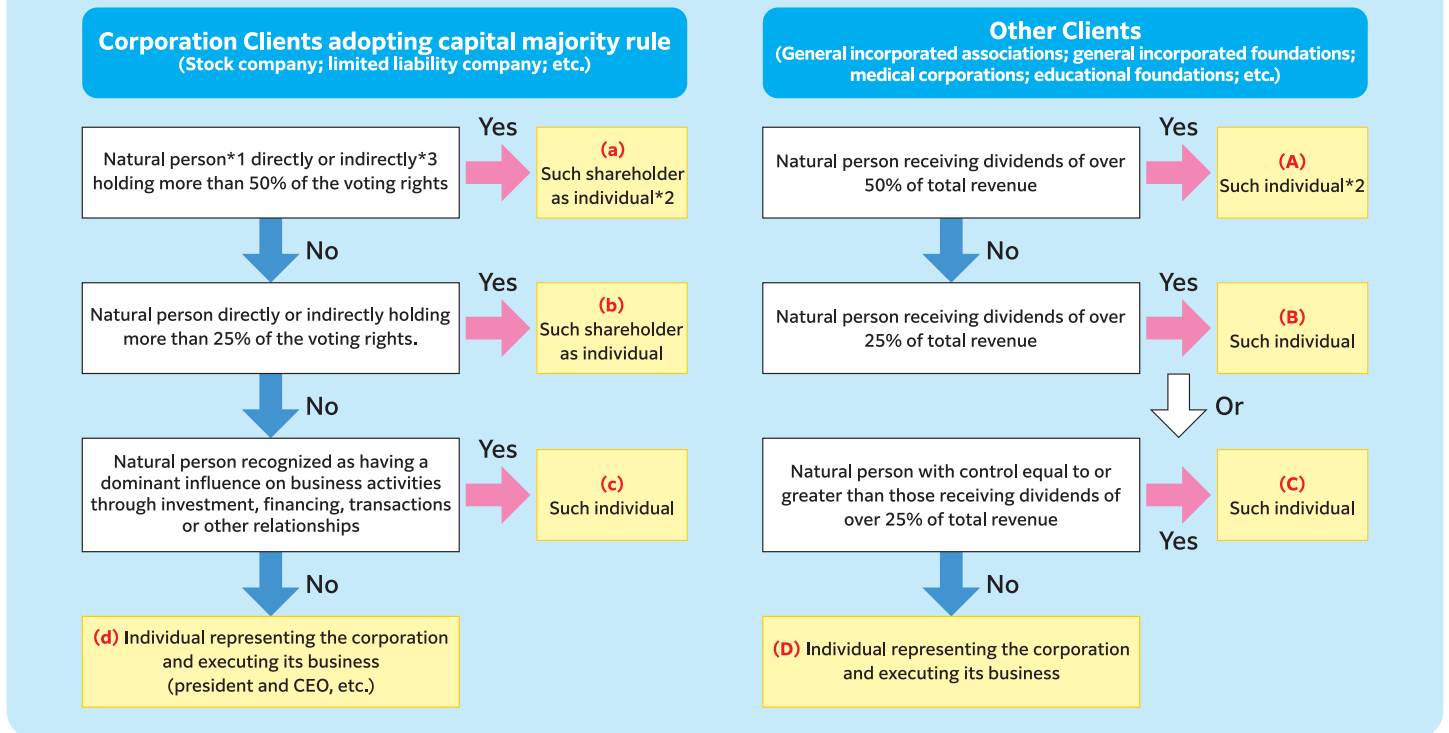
Corporation Clients adopting capital majority rule
(Stock company; limited liability company; etc.)

Natural person*1 directly or indirectly*3 holding more than 50% of the voting rights

Yes

(a)
Such shareholder as individual*2

No

Natural person directly or indirectly holding more than 25% of the voting rights.

Yes

(b)
Such shareholder as individual

No

Natural person recognized as having a dominant influence on business activities through investment, financing, transactions or other relationships

Yes

(c)
Such individual

No

(d) Individual representing the corporation and executing its business (president and CEO, etc.)

Other Clients
(General incorporated associations; general incorporated foundations; medical corporations; educational foundations; etc.)

Natural person receiving dividends of over 50% of total revenue

Yes

(A)
Such individual*2

No

Natural person receiving dividends of over 25% of total revenue

Yes

(B)
Such individual

Or

Natural person with control equal to or greater than those receiving dividends of over 25% of total revenue

Yes

(C)
Such individual

No

(D) Individual representing the corporation and executing its business